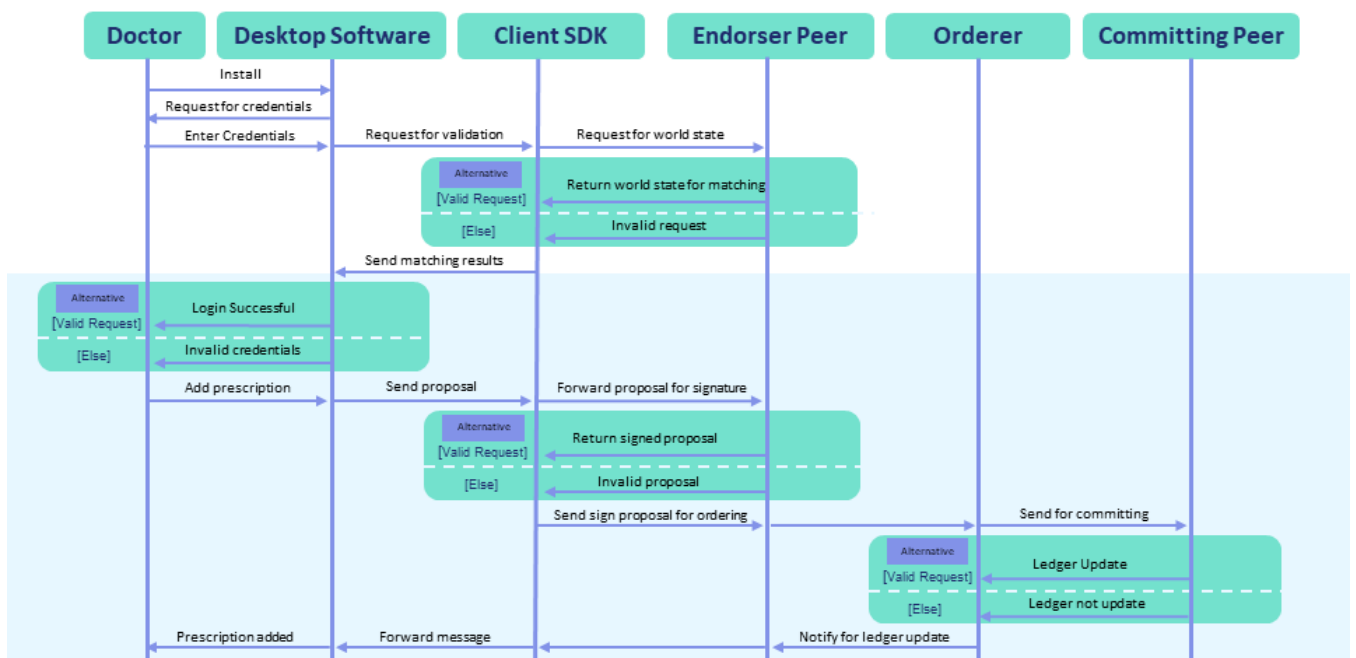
Doctor
Desktop Software
Client SDK
Endorser Peer
Orderer
Committing Peer

Install
Request for credentials
Enter Credentials
Request for validation
Request for world state

Alternative
[Valid Request]
Return world state for matching
[Else]
Invalid request

Send matching results

Alternative
[Valid Request]
Login Successful
[Else]
Invalid credentials

Add prescription
Send proposal
Forward proposal for signature

Alternative
[Valid Request]
Return signed proposal
[Else]
Invalid proposal

Send sign proposal for ordering
Send for committing

Alternative
[Valid Request]
Ledger Update
[Else]
Ledger not update

Prescription added
Forward message
Notify for ledger update